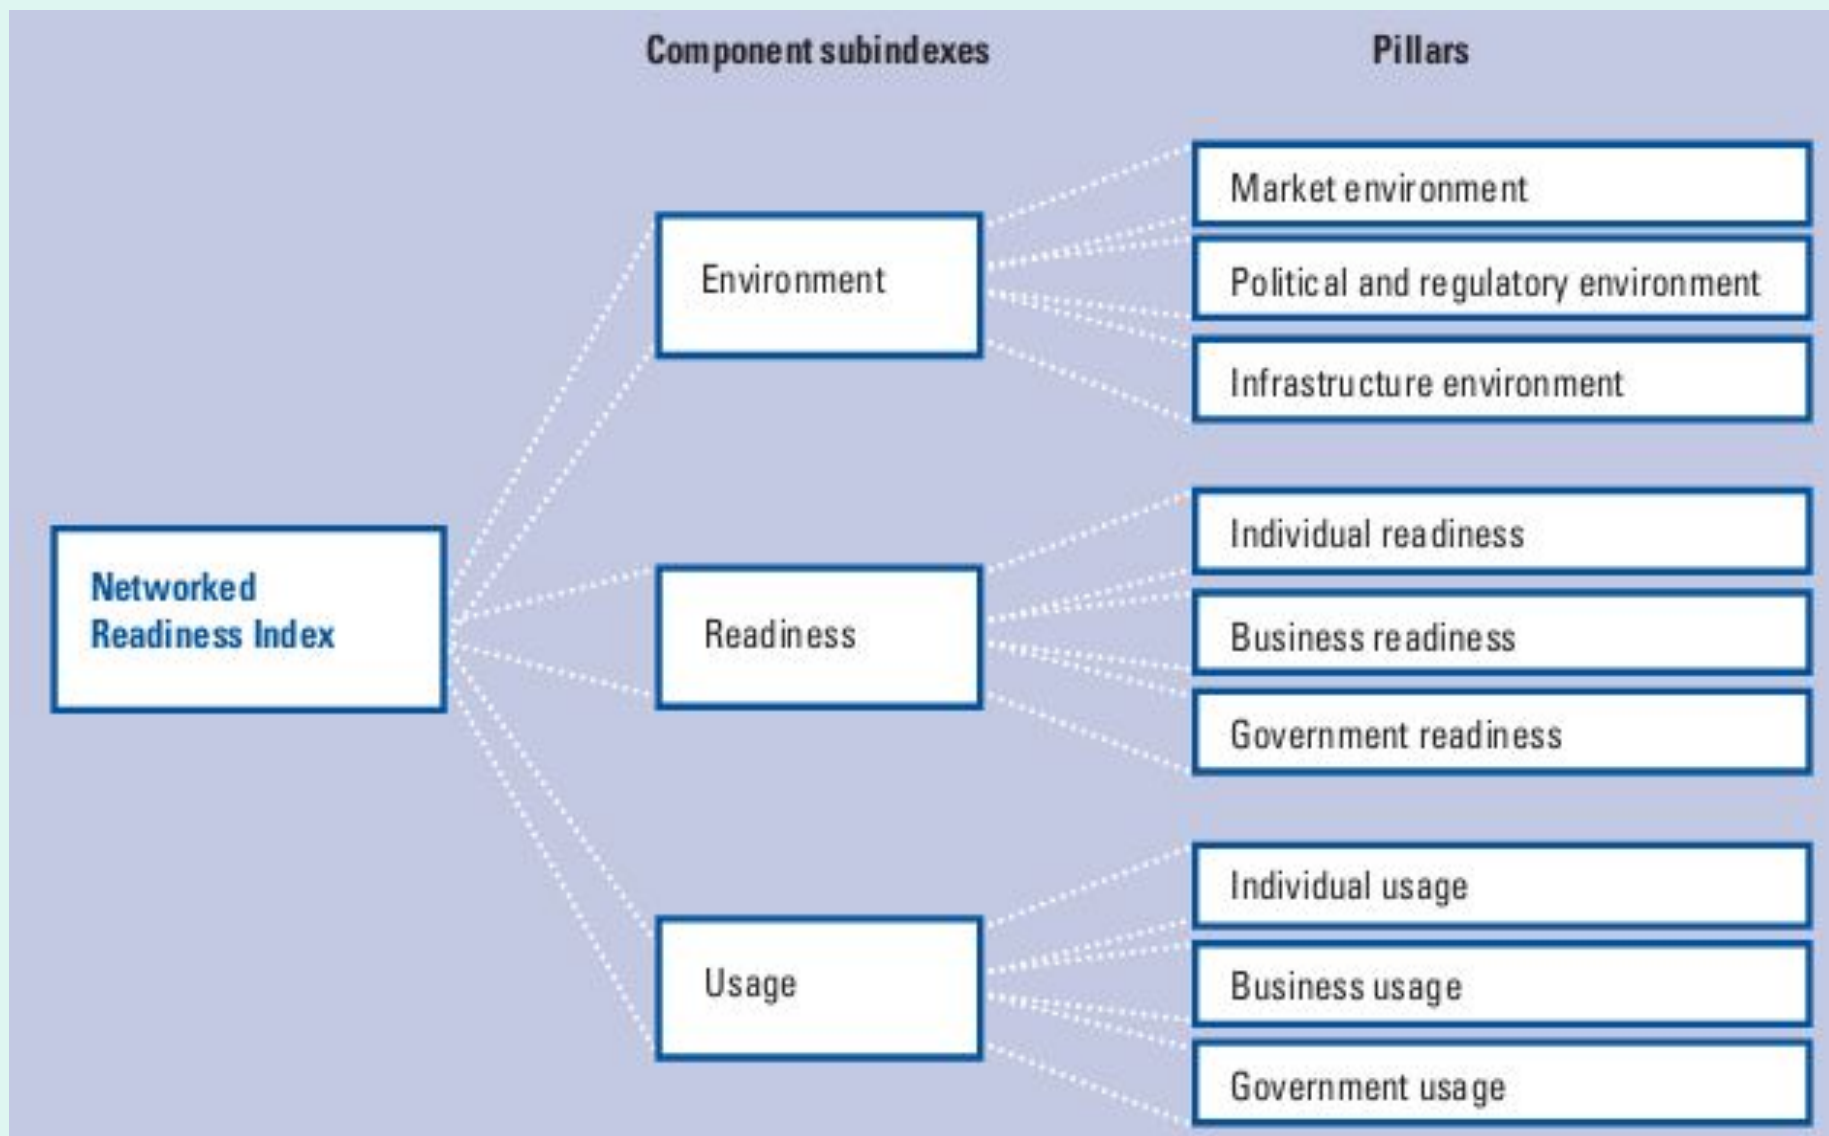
Component subindexes

Pillars

Networked Readiness Index

Environment

Market environment

Political and regulatory environment

Infrastructure environment

Readiness

Individual readiness

Business readiness

Government readiness

Usage

Individual usage

Business usage

Government usage